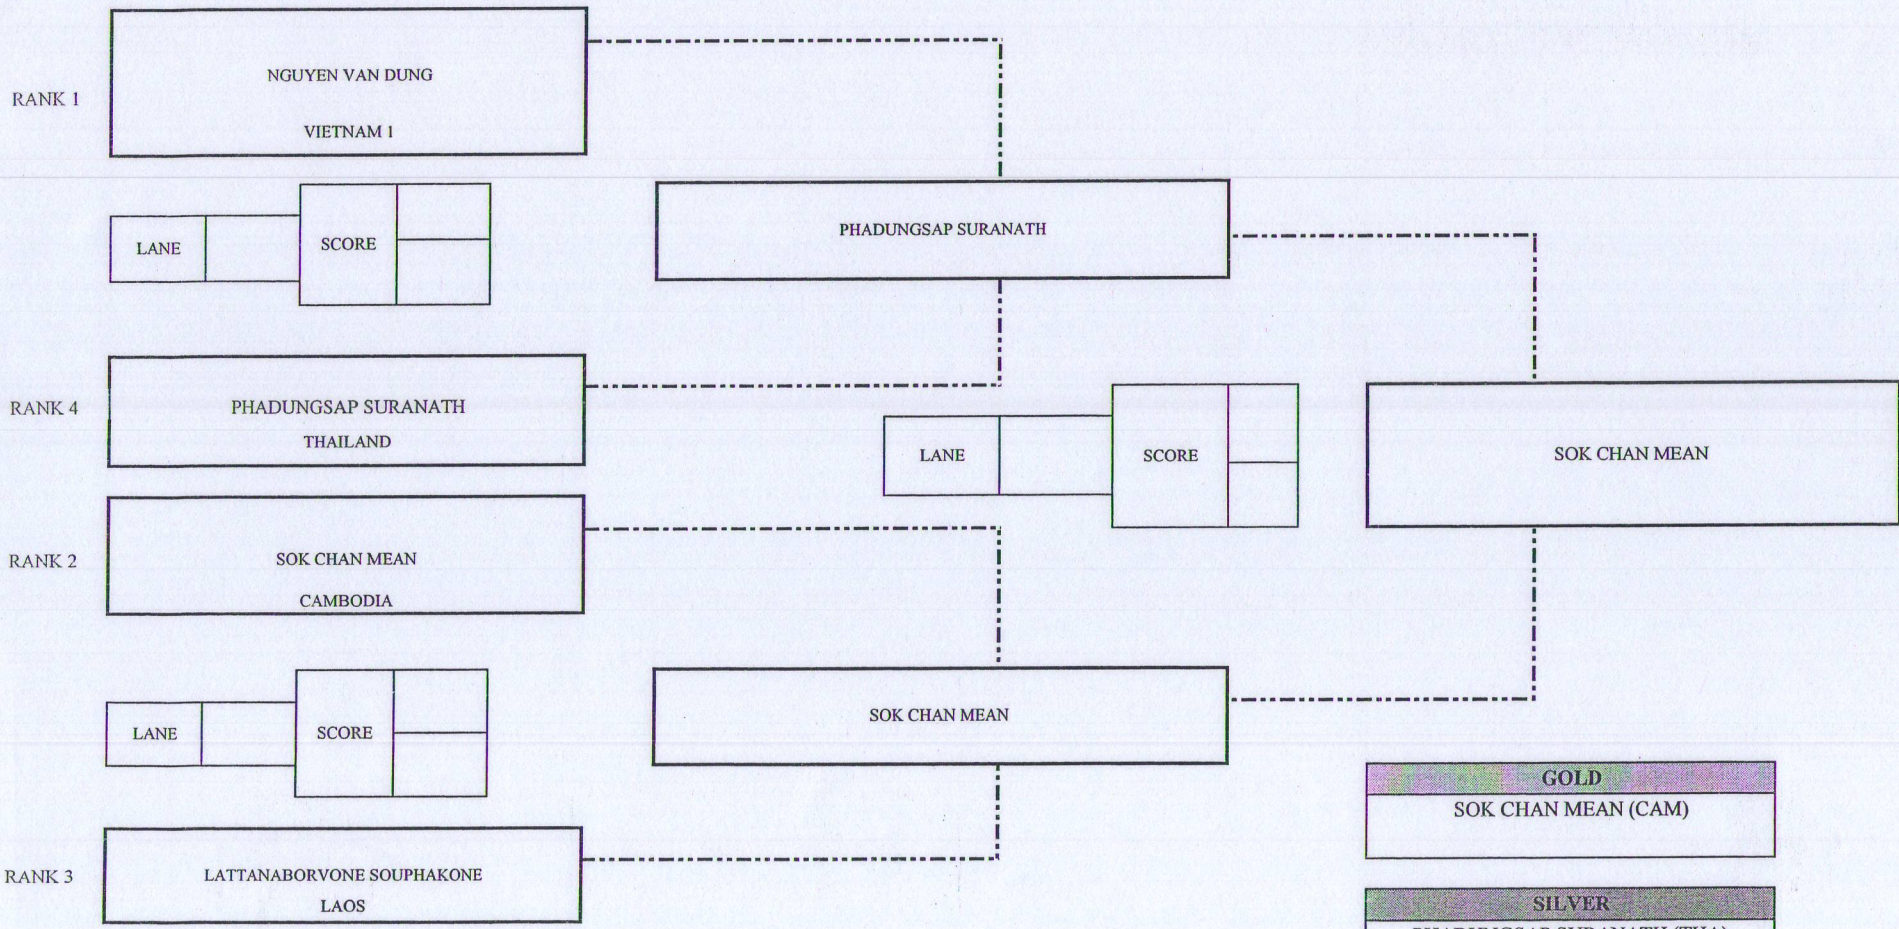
RANK 1

NGUYEN VAN DUNG

VIETNAM I

LANE

SCORE

PHADUNGSAP SURANATH

RANK 4

PHADUNGSAP SURANATH

THAILAND

LANE

SCORE

SOK CHAN MEAN

RANK 2

SOK CHAN MEAN

CAMBODIA

LANE

SCORE

SOK CHAN MEAN

GOLD

SOK CHAN MEAN (CAM)

RANK 3

LATTANABORVONE SOUPHAKONE

LAOS

SILVER

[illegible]